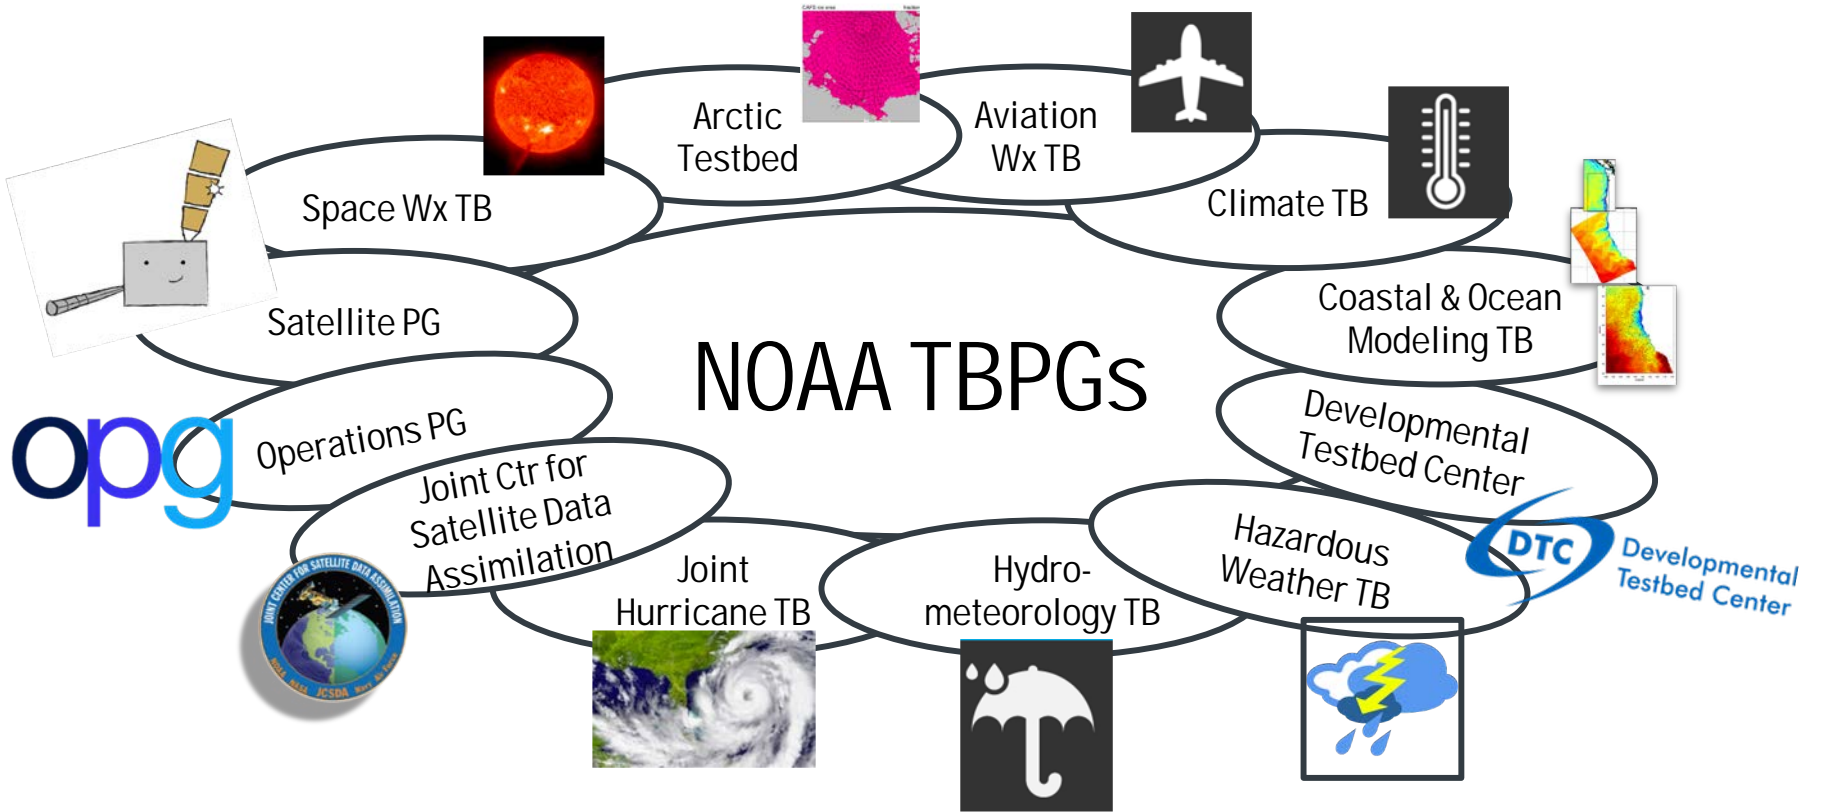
NOAA TBPGs

Arctic Testbed

Aviation Wx TB

Climate TB

Coastal & Ocean Modeling TB

Developmental Testbed Center

DTC Developmental Testbed Center

Hazardous Weather TB

Hydro-meteorology TB

Joint Hurricane TB

Joint Ctr for Satellite Data Assimilation

JOINT CENTER FOR SATELLITE DATA ASSIMILATION NOAA NASA JCSDA Navy Air Force

Operations PG

opg

Satellite PG

Space Wx TB